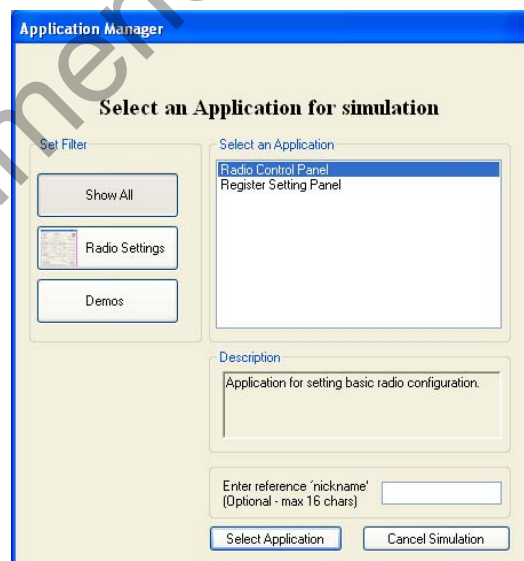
Application Manager

Select an Application for simulation

Set Filter

Show All

Radio Settings

Demos

Select an Application

Radio Control Panel
Register Setting Panel

Description

Application for setting basic radio configuration.

Enter reference 'nickname' (Optional - max 16 chars)

Select Application

Cancel Simulation